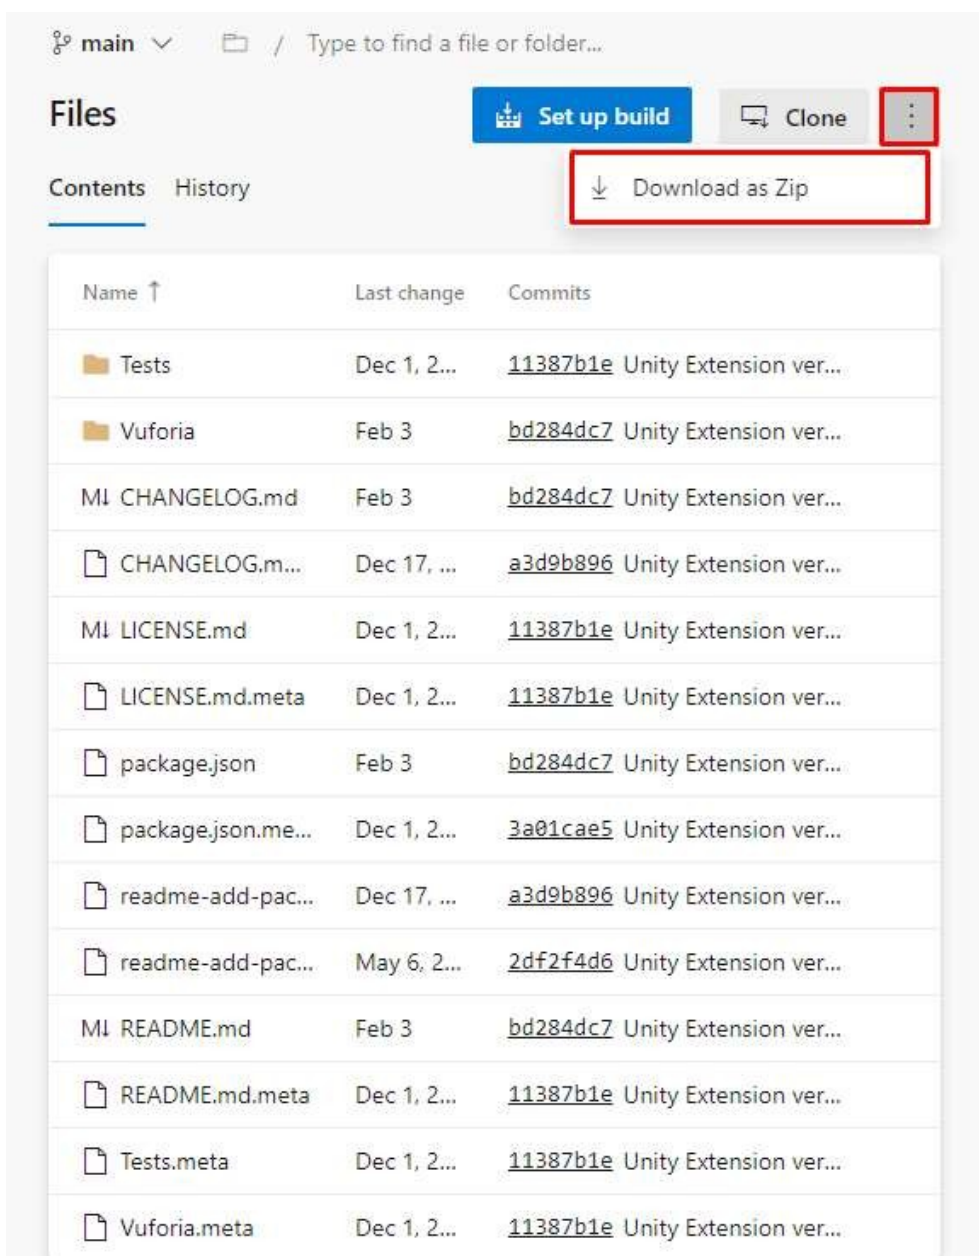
main / Type to find a file or folder...

Files

Set up build

Clone

Download as Zip

Contents History

| Name ↑ | Last change | Commits |
|---|---|---|
| Tests | Dec 1, 2... | 11387b1e Unity Extension ver... |
| Vuforia | Feb 3 | bd284dc7 Unity Extension ver... |
| M↓ CHANGELOG.md | Feb 3 | bd284dc7 Unity Extension ver... |
| CHANGELOG.m... | Dec 17, ... | a3d9b896 Unity Extension ver... |
| M↓ LICENSE.md | Dec 1, 2... | 11387b1e Unity Extension ver... |
| LICENSE.md.meta | Dec 1, 2... | 11387b1e Unity Extension ver... |
| package.json | Feb 3 | bd284dc7 Unity Extension ver... |
| package.json.me... | Dec 1, 2... | 3a01cae5 Unity Extension ver... |
| readme-add-pac... | Dec 17, ... | a3d9b896 Unity Extension ver... |
| readme-add-pac... | May 6, 2... | 2df2f4d6 Unity Extension ver... |
| M↓ README.md | Feb 3 | bd284dc7 Unity Extension ver... |
| README.md.meta | Dec 1, 2... | 11387b1e Unity Extension ver... |
| Tests.meta | Dec 1, 2... | 11387b1e Unity Extension ver... |
| Vuforia.meta | Dec 1, 2... | 11387b1e Unity Extension ver... |